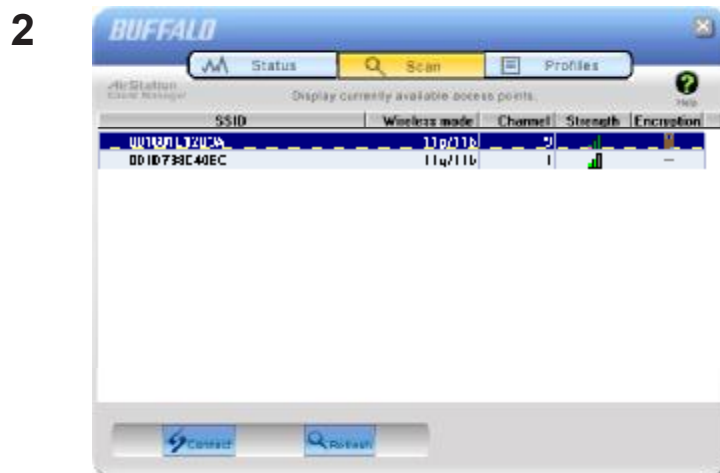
2

BUFFALO

Status
Scan
Profiles

AirStation
Client Manager

Display currently available access points.

Help

| SSID | Wireless mode | Channel | Strength | Encryption |
|---|---|---|---|---|
| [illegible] | 11g/11b | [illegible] | | |
| 0010738E40EC | 11g/11b | 1 | | — |

Connect
Refresh